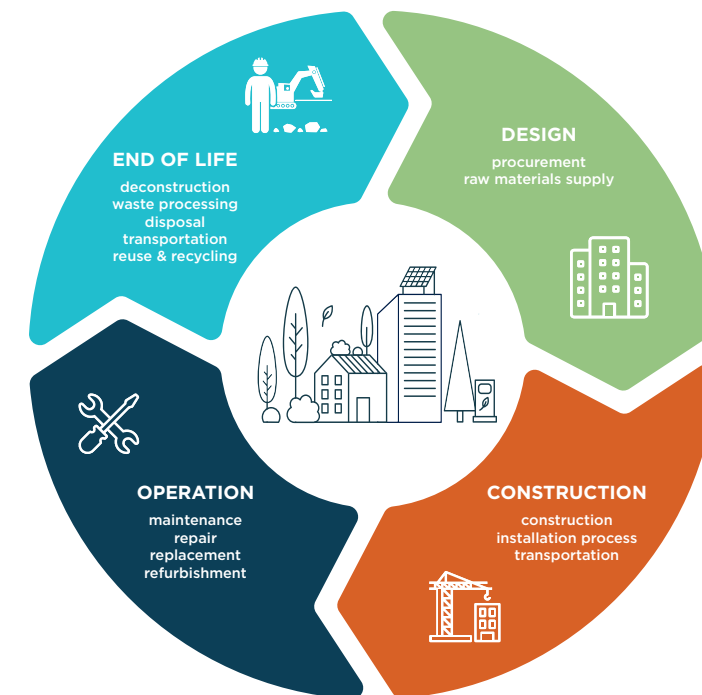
END OF LIFE

deconstruction
waste processing
disposal
transportation
reuse & recycling

DESIGN

procurement
raw materials supply

OPERATION

maintenance
repair
replacement
refurbishment

CONSTRUCTION

construction
installation process
transportation